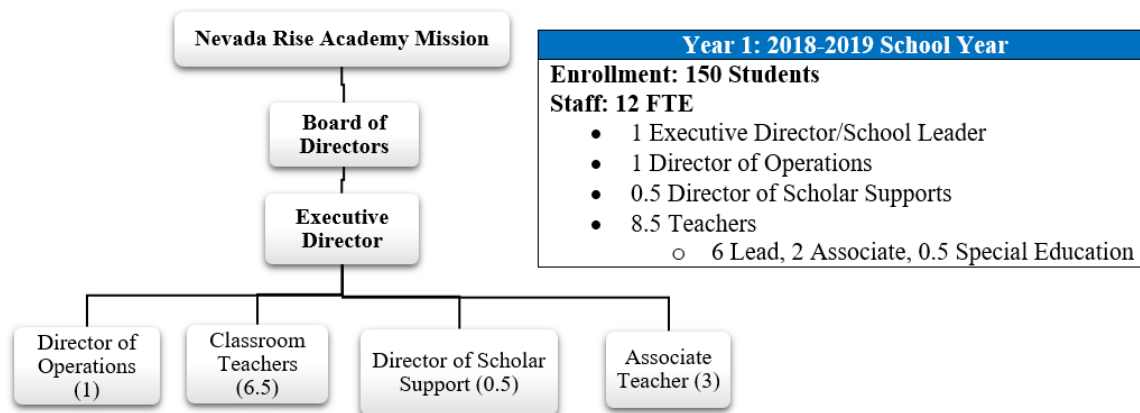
Nevada Rise Academy Mission

Board of Directors

Executive Director

Director of Operations (1)

Classroom Teachers (6.5)

Director of Scholar Support (0.5)

Associate Teacher (3)

Year 1: 2018-2019 School Year

Enrollment: 150 Students

Staff: 12 FTE

- 1 Executive Director/School Leader
- 1 Director of Operations
- 0.5 Director of Scholar Supports
- 8.5 Teachers
  - 6 Lead, 2 Associate, 0.5 Special Education